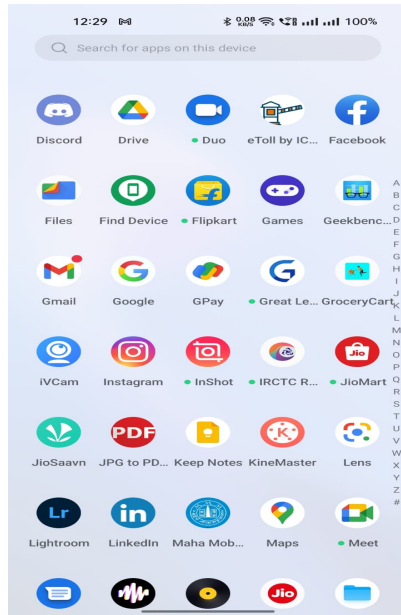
12:29 0.08 KB/S 100%

Search for apps on this device

Discord
Drive
Duo
eToll by IC...
Facebook

Files
Find Device
Flipkart
Games
Geekbenc...

Gmail
Google
GPay
Great Le...
GroceryCart

iVCam
Instagram
InShot
IRCTC R...
JioMart

JioSaavn
JPG to PD...
Keep Notes
KineMaster
Lens

Lightroom
LinkedIn
Maha Mob...
Maps
Meet

A
B
C
D
E
F
G
H
I
J
K
L
M
N
O
P
Q
R
S
T
U
V
W
X
Y
Z
#